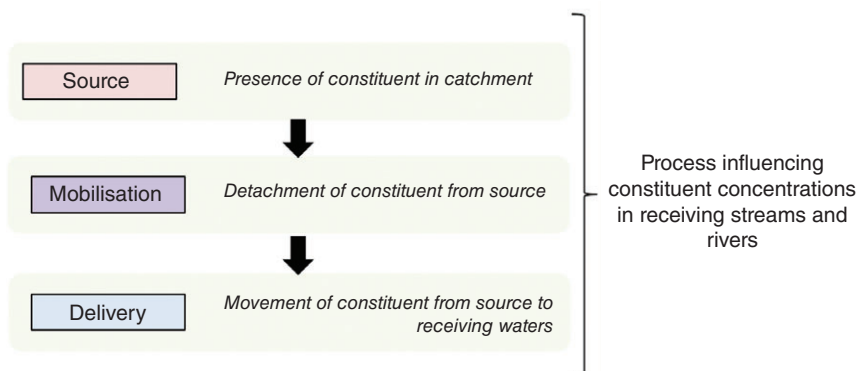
Source

Presence of constituent in catchment

Mobilisation

Detachment of constituent from source

Delivery

Movement of constituent from source to receiving waters

Process influencing constituent concentrations in receiving streams and rivers